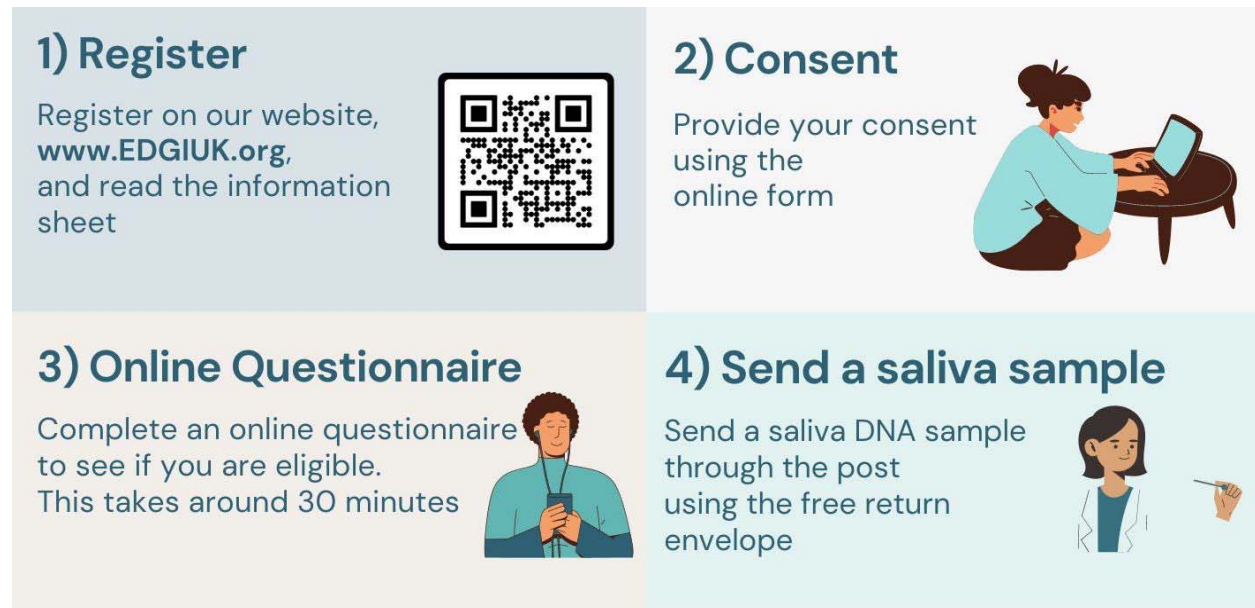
1) Register

Register on our website, **www.EDGIUK.org**, and read the information sheet

2) Consent

Provide your consent using the online form

3) Online Questionnaire

Complete an online questionnaire to see if you are eligible. This takes around 30 minutes

4) Send a saliva sample

Send a saliva DNA sample through the post using the free return envelope